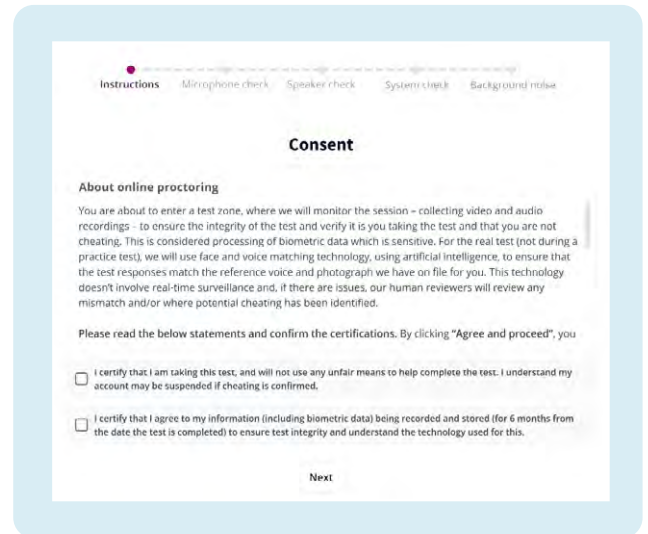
Instructions Microphone check Speaker check System check Background noise

Consent

About online proctoring

You are about to enter a test zone, where we will monitor the session – collecting video and audio recordings – to ensure the integrity of the test and verify it is you taking the test and that you are not cheating. This is considered processing of biometric data which is sensitive. For the real test (not during a practice test), we will use face and voice matching technology, using artificial intelligence, to ensure that the test responses match the reference voice and photograph we have on file for you. This technology doesn't involve real-time surveillance and, if there are issues, our human reviewers will review any mismatch and/or where potential cheating has been identified.

Please read the below statements and confirm the certifications. By clicking "Agree and proceed", you

I certify that I am taking this test, and will not use any unfair means to help complete the test. I understand my account may be suspended if cheating is confirmed.

I certify that I agree to my information (including biometric data) being recorded and stored (for 6 months from the date the test is completed) to ensure test integrity and understand the technology used for this.

Next